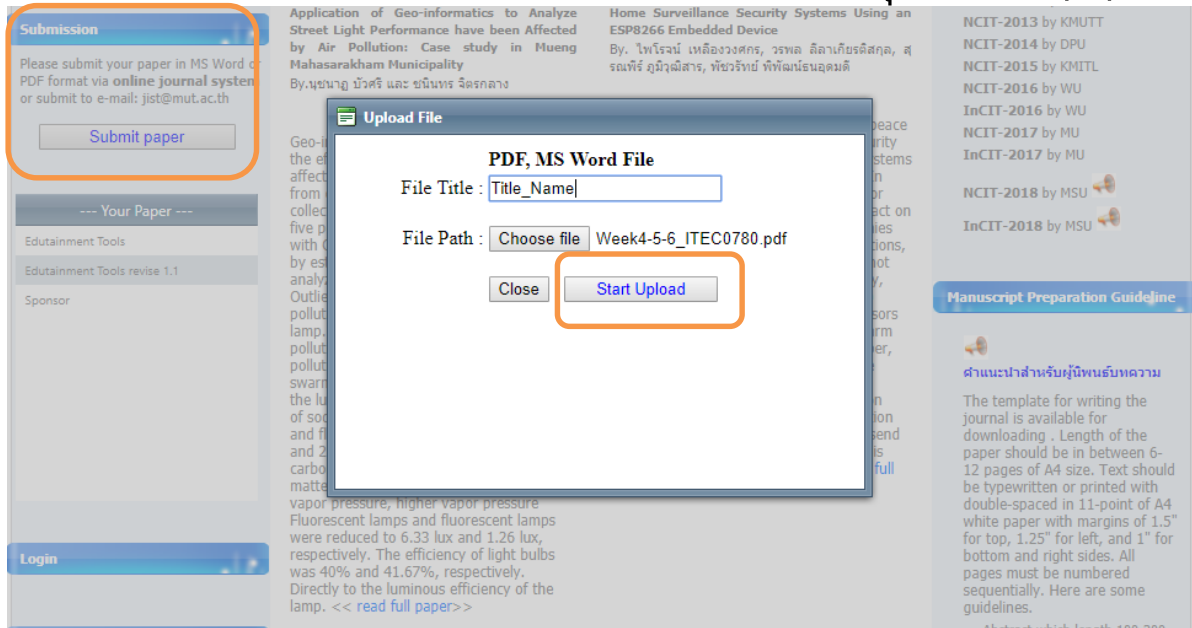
Submission

Please submit your paper in MS Word or PDF format via online journal system or submit to e-mail: jist@mut.ac.th

Submit paper

--- Your Paper ---

Edutainment Tools

Edutainment Tools revise 1.1

Sponsor

Login

Application of Geo-informatics to Analyze Street Light Performance have been Affected by Air Pollution: Case study in Mueng Mahasarakham Municipality

By.นุชนาฏ บัวศรี และ ขนินทร จิตรกลาง

Geo-i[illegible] the ef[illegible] affec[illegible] from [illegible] collec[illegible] five p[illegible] with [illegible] by es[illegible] analy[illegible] Outlie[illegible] pollut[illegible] lamp.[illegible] pollut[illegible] pollut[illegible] swarm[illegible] the lu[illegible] of soo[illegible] and fl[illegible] and 2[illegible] carbo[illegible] matte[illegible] vapor pressure, higher vapor pressure Fluorescent lamps and fluorescent lamps were reduced to 6.33 lux and 1.26 lux, respectively. The efficiency of light bulbs was 40% and 41.67%, respectively. Directly to the luminous efficiency of the lamp. << read full paper>>

Home Surveillance Security Systems Using an ESP8266 Embedded Device

By. ไพโรจน์ เหลืองวงศกร, วรพล ลิลาเกียรติสกุล, สุรณพีร์ ภูมิวุฒิสาร, พัชรวิทย์ พิพัฒน์ธนอุดมดี

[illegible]peace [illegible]rity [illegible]stems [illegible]r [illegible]act on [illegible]ies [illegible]tions, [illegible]not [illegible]y, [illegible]sors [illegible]rm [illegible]er, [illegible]n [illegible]ion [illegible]send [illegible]is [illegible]full

Upload File

PDF, MS Word File

File Title : Title_Name

File Path : Choose file Week4-5-6_ITEC0780.pdf

Close Start Upload

NCIT-2013 by KMUTT
NCIT-2014 by DPU
NCIT-2015 by KMITL
NCIT-2016 by WU
InCIT-2016 by WU
NCIT-2017 by MU
InCIT-2017 by MU
NCIT-2018 by MSU
InCIT-2018 by MSU

Manuscript Preparation Guideline

คำแนะนำสำหรับผู้นิพนธ์บทความ

The template for writing the journal is available for downloading . Length of the paper should be in between 6-12 pages of A4 size. Text should be typewritten or printed with double-spaced in 11-point of A4 white paper with margins of 1.5" for top, 1.25" for left, and 1" for bottom and right sides. All pages must be numbered sequentially. Here are some guidelines.